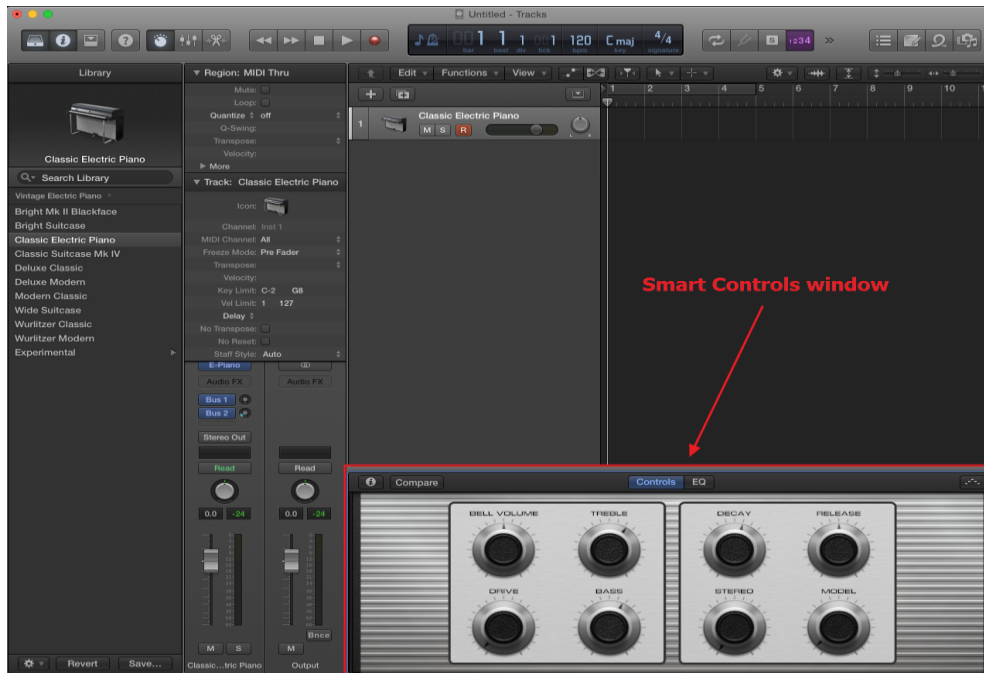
Untitled - Tracks

001 1 1 001 120 Cmaj 4/4
bar beat div tick bpm key signature

1234

Library

Classic Electric Piano

Search Library

Vintage Electric Piano

Bright Mk II Blackface
Bright Suitcase
Classic Electric Piano
Classic Suitcase Mk IV
Deluxe Classic
Deluxe Modern
Modern Classic
Wide Suitcase
Wurlitzer Classic
Wurlitzer Modern
Experimental

Revert
Save...

Region: MIDI Thru
Mute:
Loop:
Quantize: off
Q-Swing:
Transpose:
Velocity:
More

Track: Classic Electric Piano
Icon:
Channel: Inst 1
MIDI Channel: All
Freeze Mode: Pre Fader
Transpose:
Velocity:
Key Limit: C-2 G8
Vel Limit: 1 127
Delay
No Transpose:
No Reset:
Staff Style: Auto

E-Piano
Audio FX
Audio FX
Bus 1
Bus 2
Stereo Out
Read
Read
0.0 -24
0.0 -24
M S
M
Bnce
Classic...tric Piano
Output

Edit
Functions
View

1 Classic Electric Piano
M S R

1 2 3 4 5 6 7 8 9 10

Smart Controls window

Compare
Controls EQ

BELL VOLUME
TREBLE
DECAY
RELEASE
DRIVE
BASS
STEREO
MODEL